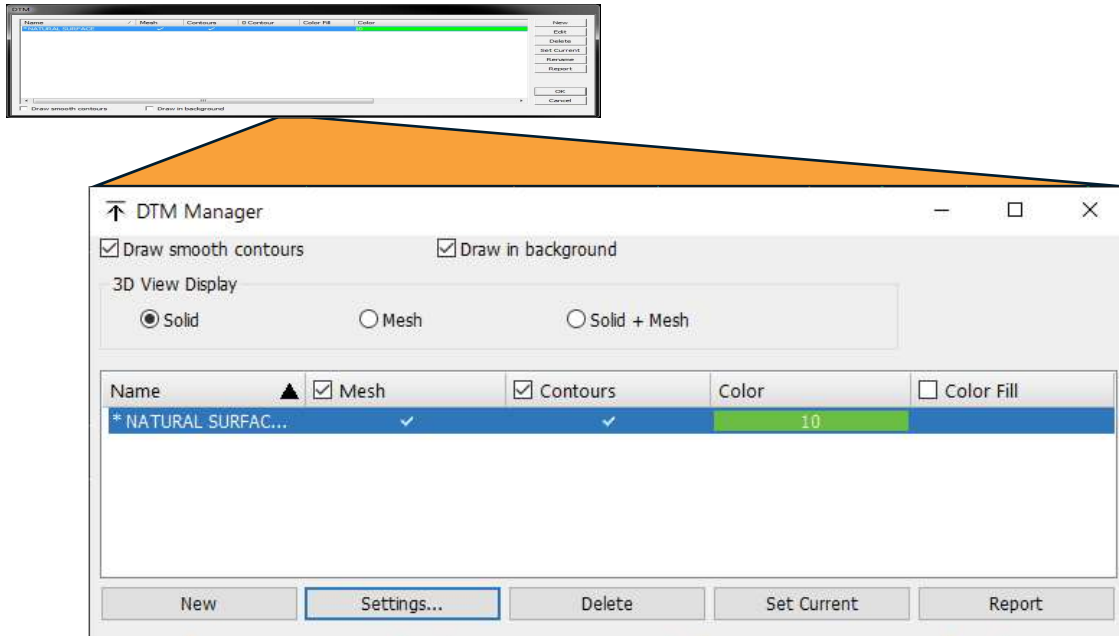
DTM

| Name | Mesh | Contours | 0 Contour | Color Fill | Color |
|---|---|---|---|---|---|
| *NATURAL SURFACE | ✓ | ✓ | | | |

New
Edit
Delete
Set Current
Rename
Report
OK
Cancel

Draw smooth contours
Draw in background

DTM Manager

Draw smooth contours
Draw in background

3D View Display
Solid
Mesh
Solid + Mesh

| Name | Mesh | Contours | Color | Color Fill |
|---|---|---|---|---|
| * NATURAL SURFAC... | ✓ | ✓ | 10 | |

New
Settings...
Delete
Set Current
Report